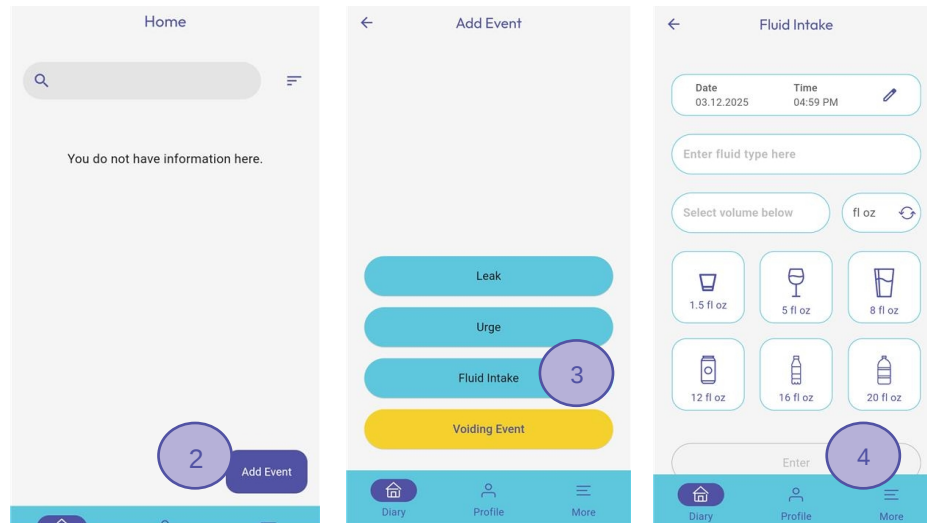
Home

You do not have information here.

2

Add Event

Add Event

Leak

Urge

Fluid Intake

3

Voiding Event

Diary

Profile

More

Fluid Intake

Date
03.12.2025

Time
04:59 PM

Enter fluid type here

Select volume below

fl oz

1.5 fl oz

5 fl oz

8 fl oz

12 fl oz

16 fl oz

20 fl oz

Enter

4

Diary

Profile

More